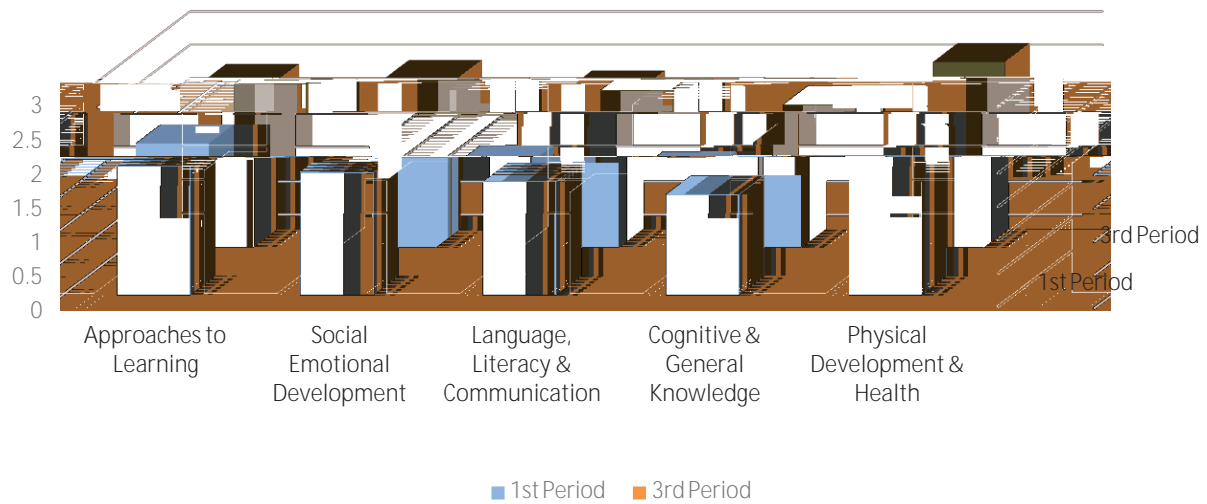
3
2.5
2
1.5
1
0.5
0

3rd Period
1st Period

Approaches to Learning
Social Emotional Development
Language, Literacy & Communication
Cognitive & General Knowledge
Physical Development & Health

1st Period
3rd Period